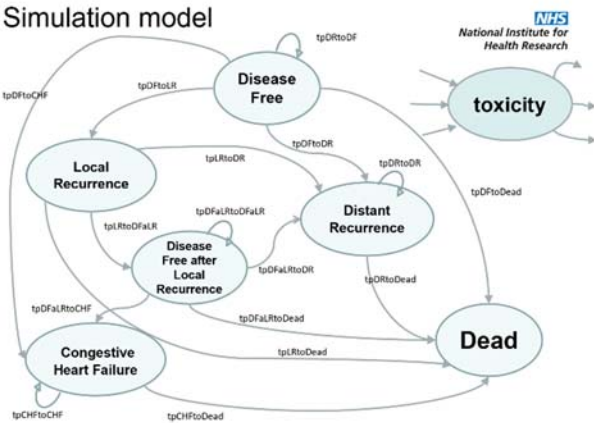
Simulation model

NHS
National Institute for Health Research

tpDRtoDF

Disease Free

tpDFtoCHF

tpDFtoLR

toxicity

Local Recurrence

tpLRtoDR

tpDFtoDR

tpDRtoDR

tpDFtoDead

tpDFaLRtoDFaLR

Distant Recurrence

tpLRtoDFaLR

Disease Free after Local Recurrence

tpDFaLRtoDR

tpDRtoDead

tpDFaLRtoCHF

tpDFaLRtoDead

Dead

Congestive Heart Failure

tpLRtoDead

tpCHFtoCHF

tpCHFtoDead